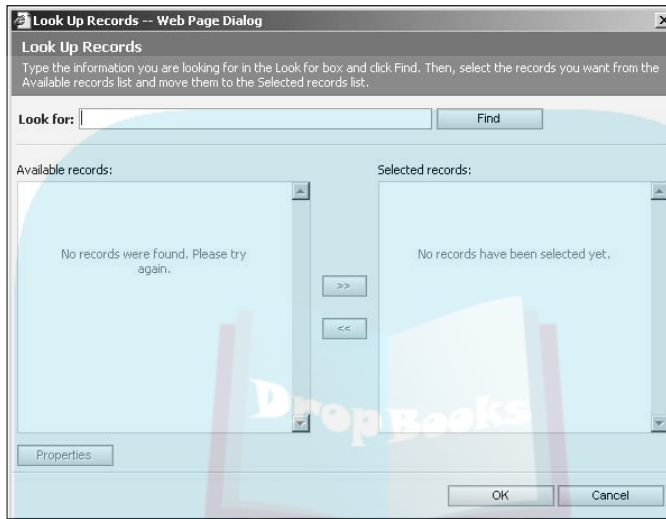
Look Up Records -- Web Page Dialog

Look Up Records

Type the information you are looking for in the Look for box and click Find. Then, select the records you want from the Available records list and move them to the Selected records list.

Look for:

Find

Available records:

No records were found. Please try again.

>>

<<

Selected records:

No records have been selected yet.

DropBooks

Properties

OK

Cancel